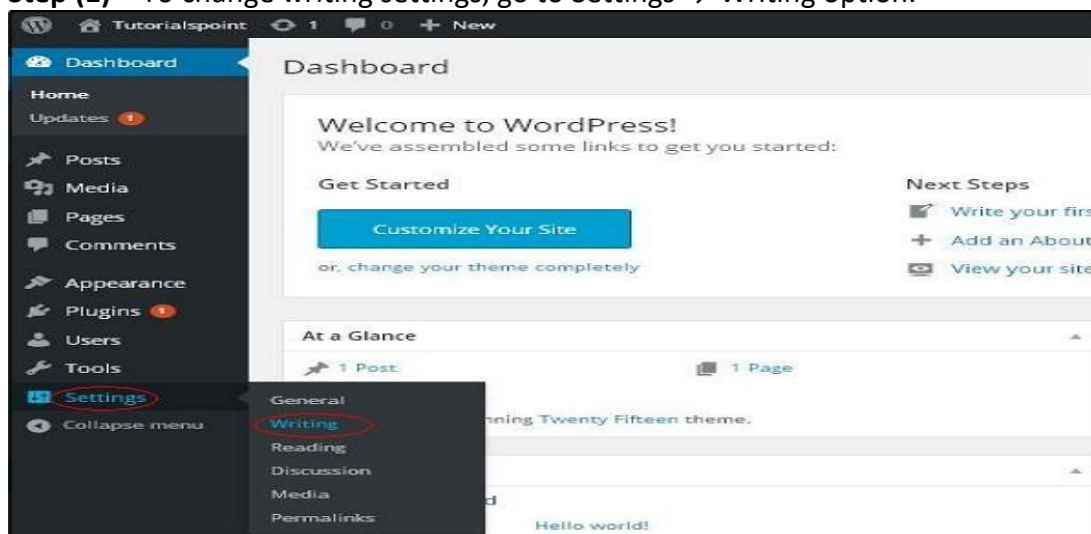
Step (1) − To change writing settings, go to Settings → Writing option.

Tutorialspoint 1 0 + New

Dashboard
Home
Updates 1
Posts
Media
Pages
Comments
Appearance
Plugins 1
Users
Tools
Settings
Collapse menu

General
Writing
Reading
Discussion
Media
Permalinks

Dashboard

Welcome to WordPress!
We've assembled some links to get you started:

Get Started
Customize Your Site
or, change your theme completely

Next Steps
Write your firs
Add an About
View your site

At a Glance
1 Post
1 Page
nning Twenty Fifteen theme.

d
Hello world!